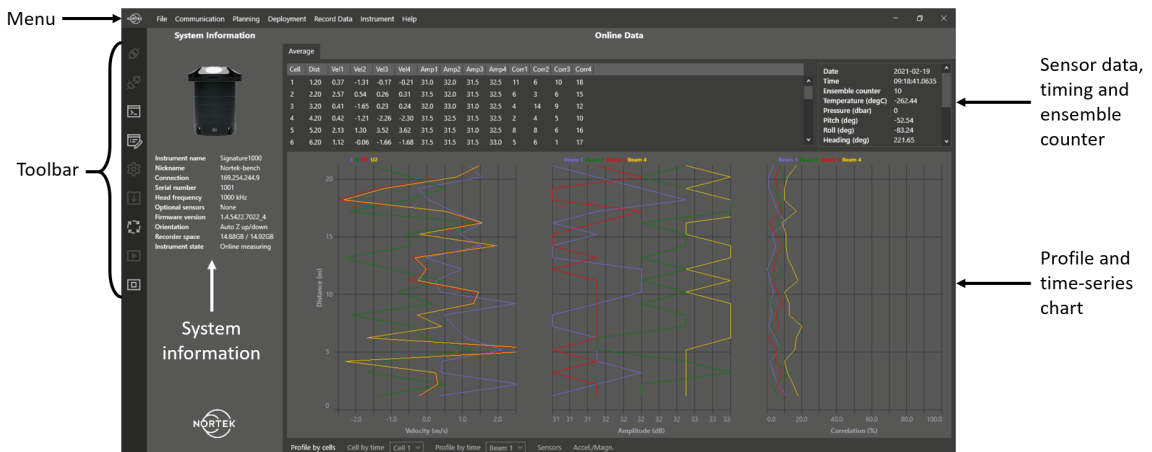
Menu

File Communication Planning Deployment Record Data Instrument Help

System Information

Online Data

Average

| Cell | Dist | Vel1 | Vel2 | Vel3 | Vel4 | Amp1 | Amp2 | Amp3 | Amp4 | Cor1 | Cor2 | Cor3 | Cor4 |
|---|---|---|---|---|---|---|---|---|---|---|---|---|---|
| 1 | 1.20 | 0.37 | -1.31 | -0.17 | -0.21 | 31.0 | 32.0 | 31.5 | 32.5 | 11 | 6 | 10 | 18 |
| 2 | 2.20 | 2.57 | 0.54 | 0.26 | 0.31 | 31.5 | 32.0 | 31.5 | 32.5 | 6 | 3 | 6 | 15 |
| 3 | 3.20 | 0.41 | -1.65 | 0.23 | 0.24 | 32.0 | 33.0 | 31.0 | 32.5 | 4 | 14 | 9 | 12 |
| 4 | 4.20 | 0.42 | -1.21 | -2.26 | -2.30 | 31.5 | 32.5 | 31.5 | 32.5 | 2 | 4 | 5 | 10 |
| 5 | 5.20 | 2.13 | 1.30 | 3.52 | 3.62 | 31.5 | 31.5 | 31.0 | 32.5 | 8 | 8 | 6 | 16 |
| 6 | 6.20 | 1.12 | -0.06 | -1.66 | -1.68 | 31.5 | 31.5 | 31.5 | 33.0 | 5 | 6 | 1 | 17 |

Date 2021-02-19
Time 09:18:41.0635
Ensemble counter 10
Temperature (degC) -262.44
Pressure (dbar) 0
Pitch (deg) -52.54
Roll (deg) -83.24
Heading (deg) 221.65

Sensor data, timing and ensemble counter

Toolbar

Instrument name Signature1000
Nickname Nortek-bench
Connection 169.254.244.9
Serial number 1001
Head frequency 1000 kHz
Optional sensors None
Firmware version 1.4.5422.7022_4
Orientation Auto Z up/down
Recorder space 14.88GB / 14.92GB
Instrument state Online measuring

System information

NORTEK

X Y Z1 Z2

Beam 1 Beam 2 Beam 3 Beam 4

Beam 1 Beam 2 Beam 3 Beam 4

20 15 10 5 0

Distance (m)

-2.0 -1.0 0.0 1.0 2.0
Velocity (m/s)

31 31 31 32 32 32 32 33 33
Amplitude (dB)

0.0 20.0 40.0 60.0 80.0 100.0
Correlation (%)

Profile and time-series chart

Profile by cells Cell by time Cell 1 Profile by time Beam 1 Sensors Accel./Magn.